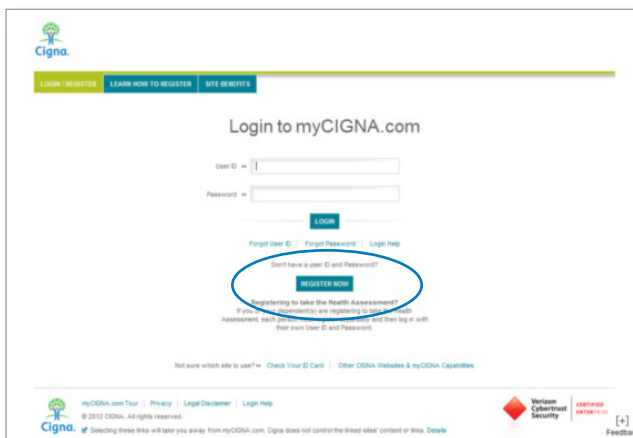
Cigna.

LOGIN / REGISTER | LEARN HOW TO REGISTER | SITE BENEFITS

Login to myCIGNA.com

User ID »

Password »

LOGIN

Forgot User ID | Forgot Password | Login Help

Don't have a user ID and Password?

REGISTER NOW

Registering to take the Health Assessment?

If you or your dependent(s) are registering to take the Health Assessment, each person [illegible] and then log in with their own User ID and Password.

Not sure which site to use? » Check Your ID Card | Other CIGNA Websites & myCIGNA Capabilities

Cigna.

myCIGNA.com Tour | Privacy | Legal Disclaimer | Login Help

© 2012 CIGNA. All rights reserved.

Selecting these links will take you away from myCIGNA.com. Cigna does not control the linked sites' content or links. Details

Verizon Cybertrust Security CERTIFIED ENTERPRISE

[+] Feedba